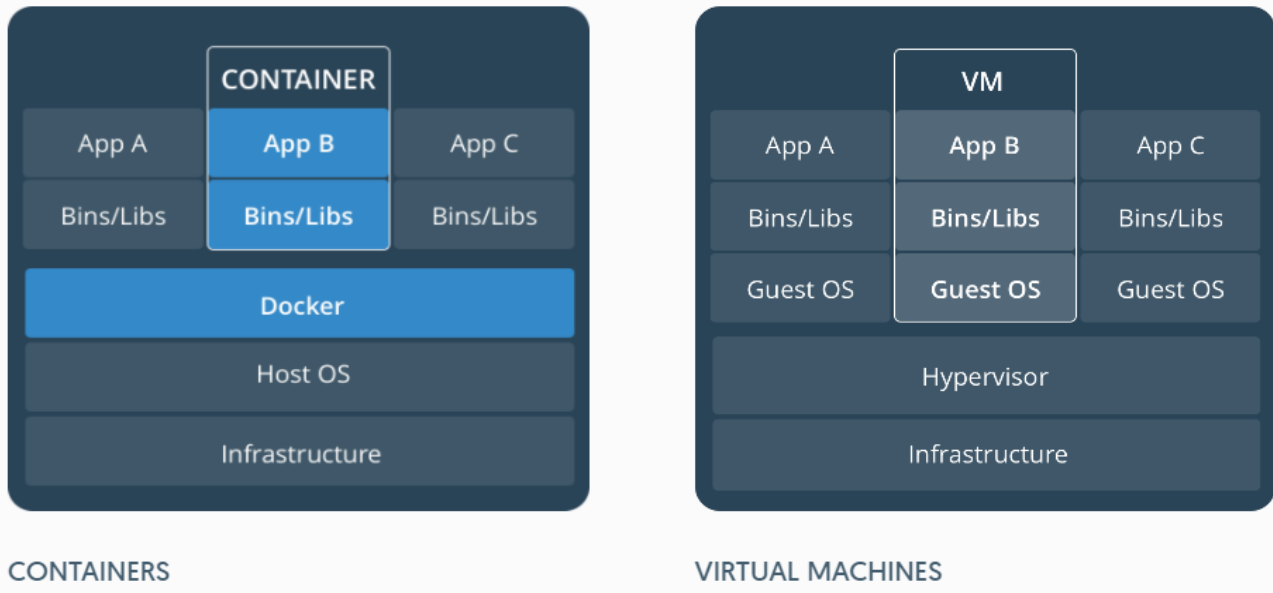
CONTAINER

App A
App B
App C

Bins/Libs
Bins/Libs
Bins/Libs

Docker

Host OS

Infrastructure

CONTAINERS

VM

App A
App B
App C

Bins/Libs
Bins/Libs
Bins/Libs

Guest OS
Guest OS
Guest OS

Hypervisor

Infrastructure

VIRTUAL MACHINES